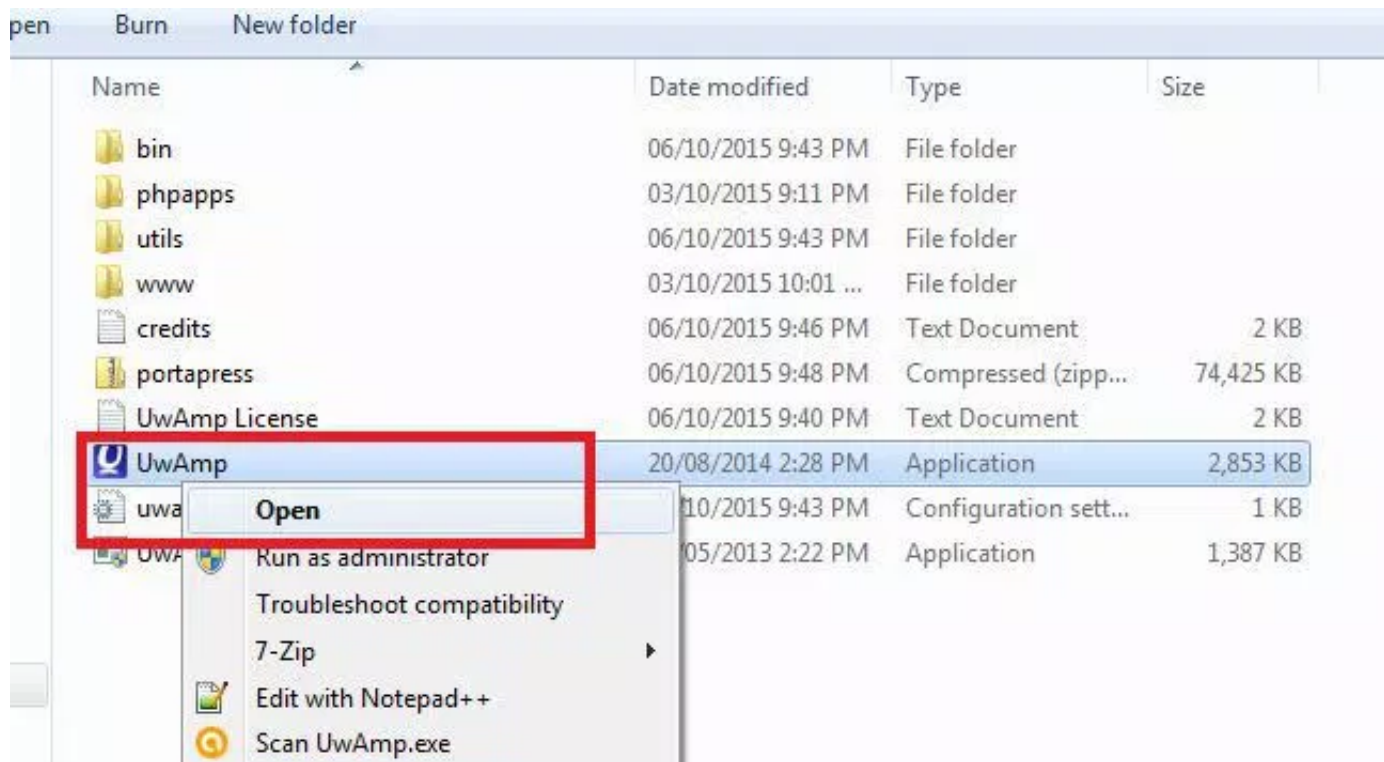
pen Burn New folder

| Name | Date modified | Type | Size |
|---|---|---|---|
| bin | 06/10/2015 9:43 PM | File folder | |
| phpapps | 03/10/2015 9:11 PM | File folder | |
| utils | 06/10/2015 9:43 PM | File folder | |
| www | 03/10/2015 10:01 ... | File folder | |
| credits | 06/10/2015 9:46 PM | Text Document | 2 KB |
| portapress | 06/10/2015 9:48 PM | Compressed (zipp... | 74,425 KB |
| UwAmp License | 06/10/2015 9:40 PM | Text Document | 2 KB |
| UwAmp | 20/08/2014 2:28 PM | Application | 2,853 KB |
| uwa | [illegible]10/2015 9:43 PM | Configuration sett... | 1 KB |
| UwA | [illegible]05/2013 2:22 PM | Application | 1,387 KB |

Open
Run as administrator
Troubleshoot compatibility
7-Zip
Edit with Notepad++
Scan UwAmp.exe